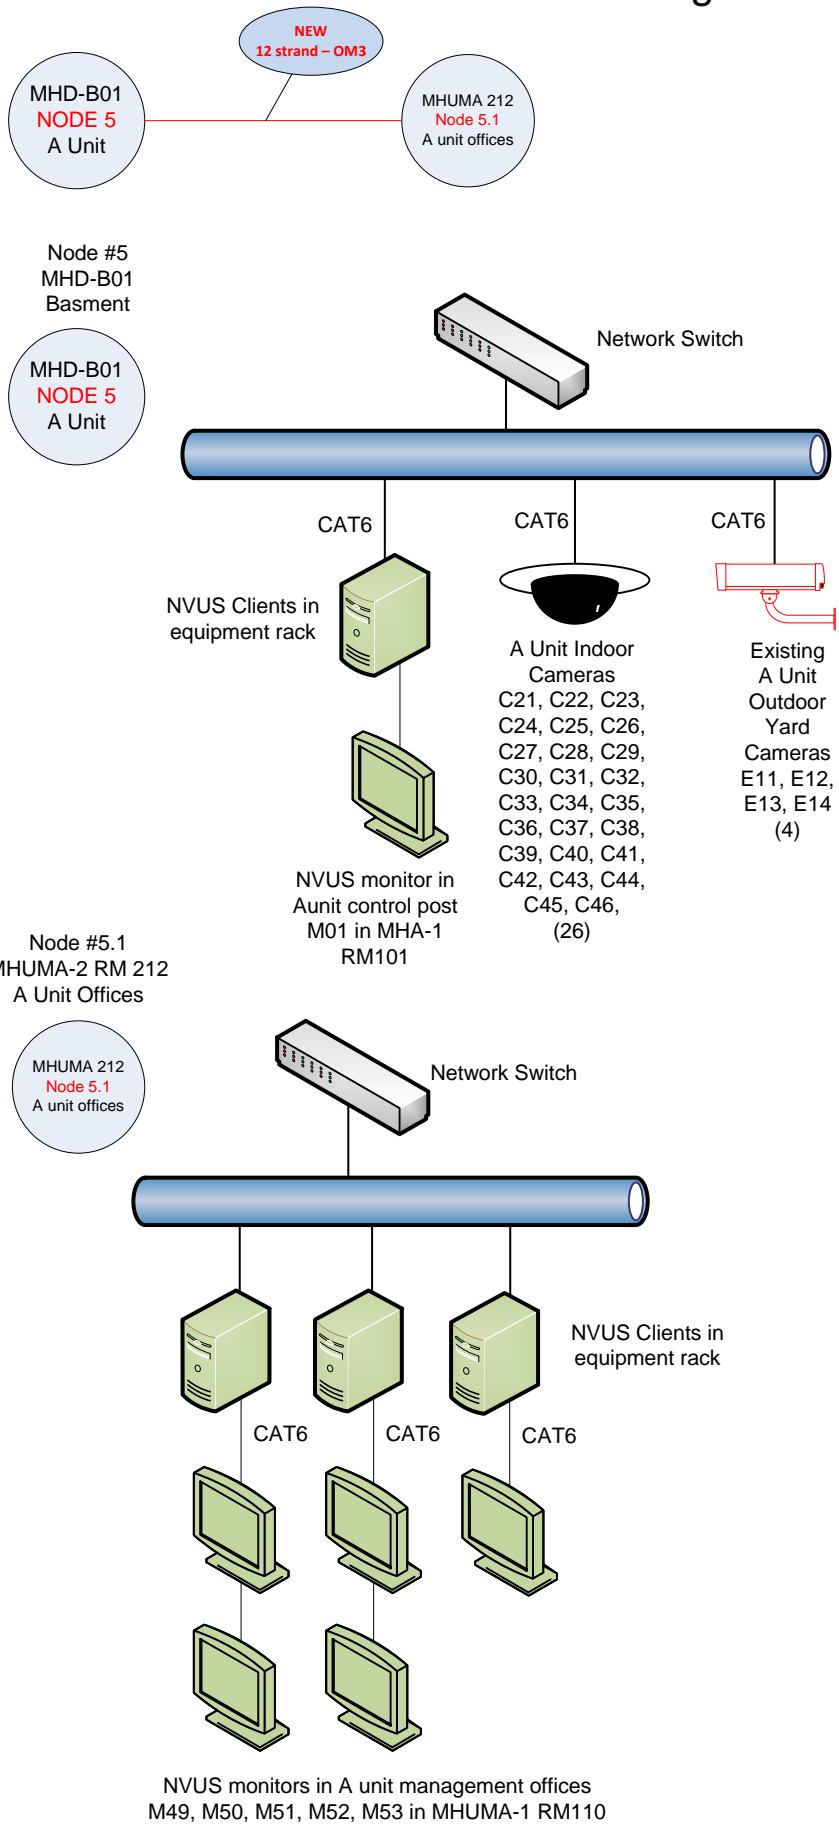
NEW
12 strand – OM3

MHD-B01
NODE 5
A Unit

MHUMA 212
Node 5.1
A unit offices

Node #5
MHD-B01
Basment

MHD-B01
NODE 5
A Unit

Network Switch

CAT6

CAT6

CAT6

NVUS Clients in equipment rack

A Unit Indoor Cameras
C21, C22, C23, C24, C25, C26, C27, C28, C29, C30, C31, C32, C33, C34, C35, C36, C37, C38, C39, C40, C41, C42, C43, C44, C45, C46, (26)

Existing A Unit Outdoor Yard Cameras E11, E12, E13, E14 (4)

NVUS monitor in Aunit control post M01 in MHA-1 RM101

Node #5.1
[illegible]HUMA-2 RM 212
A Unit Offices

MHUMA 212
Node 5.1
A unit offices

Network Switch

NVUS Clients in equipment rack

CAT6

CAT6

CAT6

NVUS monitors in A unit management offices
M49, M50, M51, M52, M53 in MHUMA-1 RM110